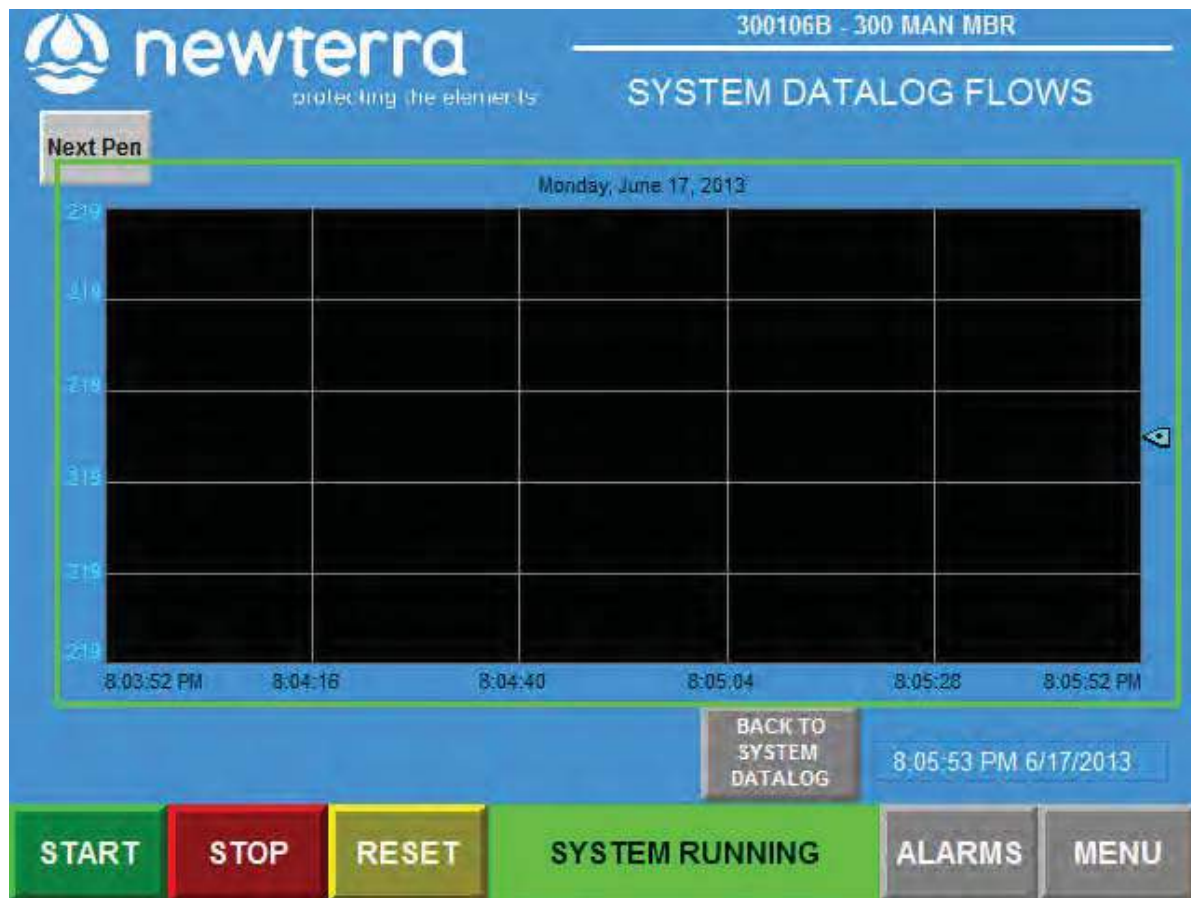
newterra
protecting the elements

300106B - 300 MAN MBR

SYSTEM DATALOG FLOWS

Next Pen

Monday, June 17, 2013

219
219
219
219
219
219

8:03:52 PM 8:04:16 8:04:40 8:05:04 8:05:28 8:05:52 PM

BACK TO SYSTEM DATALOG

8:05:53 PM 6/17/2013

START STOP RESET SYSTEM RUNNING ALARMS MENU